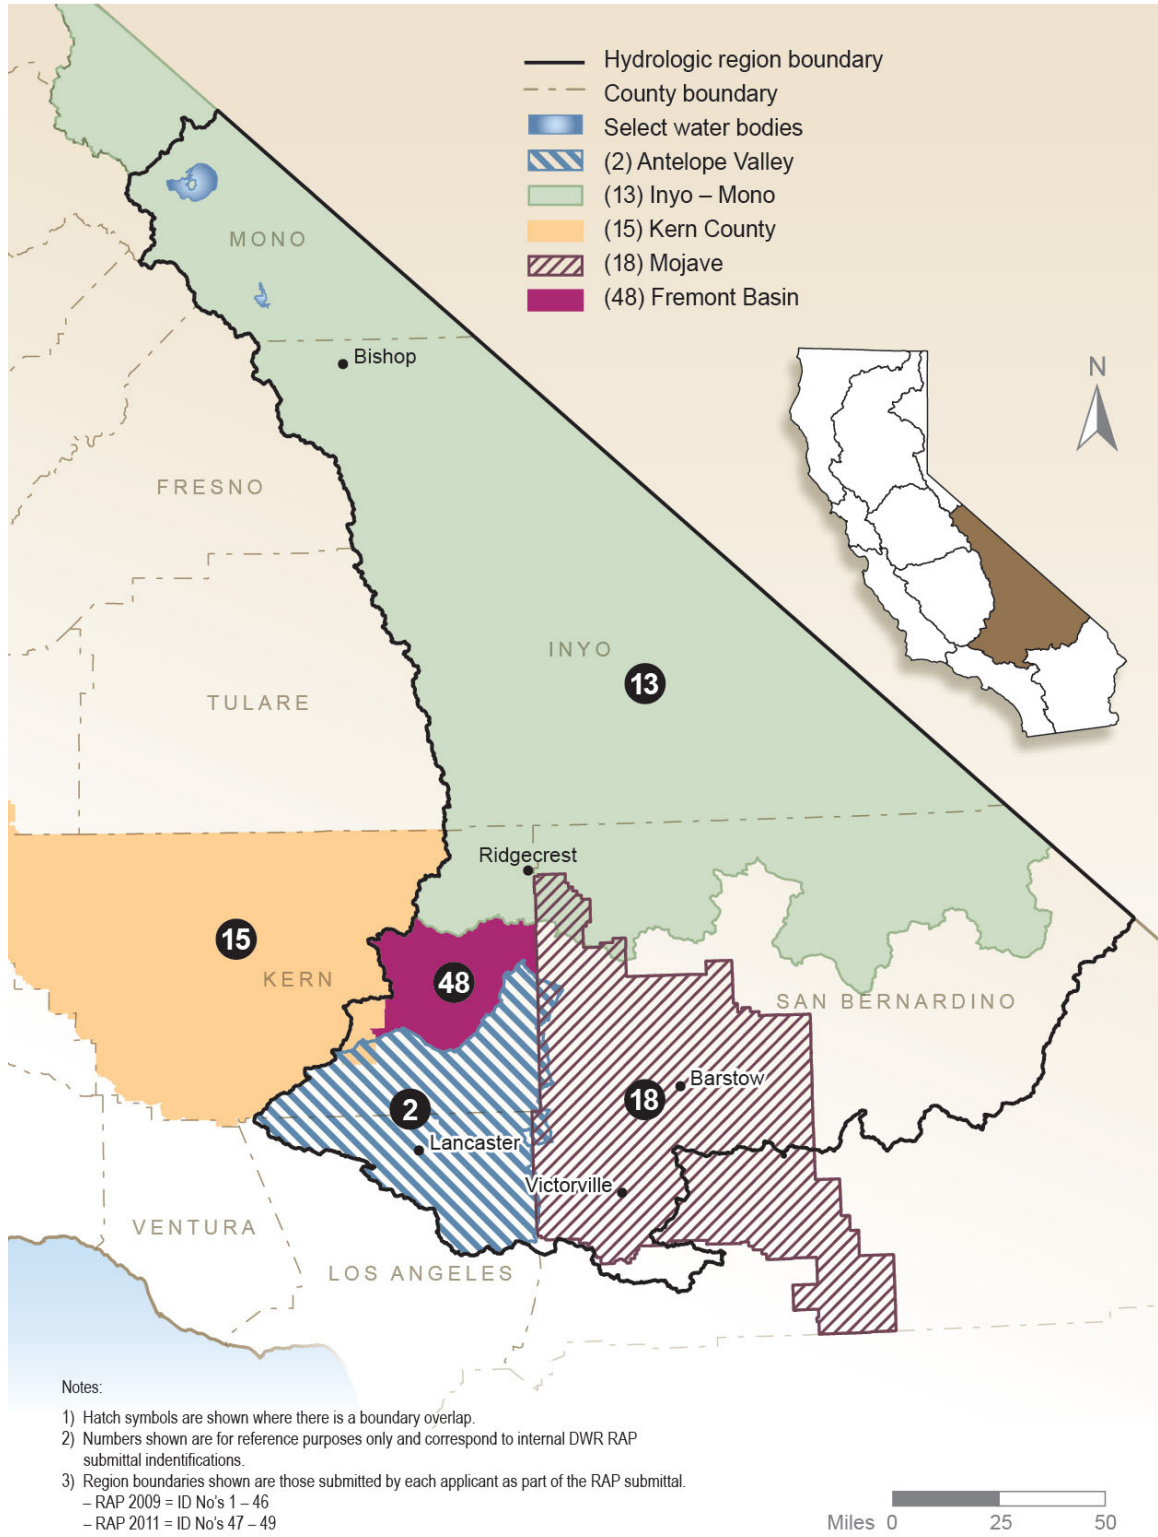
Hydrologic region boundary
County boundary
Select water bodies
(2) Antelope Valley
(13) Inyo – Mono
(15) Kern County
(18) Mojave
(48) Fremont Basin

N

MONO
Bishop
FRESNO
INYO
13
TULARE
Ridgecrest
15
KERN
48
SAN BERNARDINO
Barstow
18
2
Lancaster
Victorville
VENTURA
LOS ANGELES

Notes:
1) Hatch symbols are shown where there is a boundary overlap.
2) Numbers shown are for reference purposes only and correspond to internal DWR RAP submittal indentifications.
3) Region boundaries shown are those submitted by each applicant as part of the RAP submittal.
– RAP 2009 = ID No's 1 – 46
– RAP 2011 = ID No's 47 – 49

Miles 0 25 50